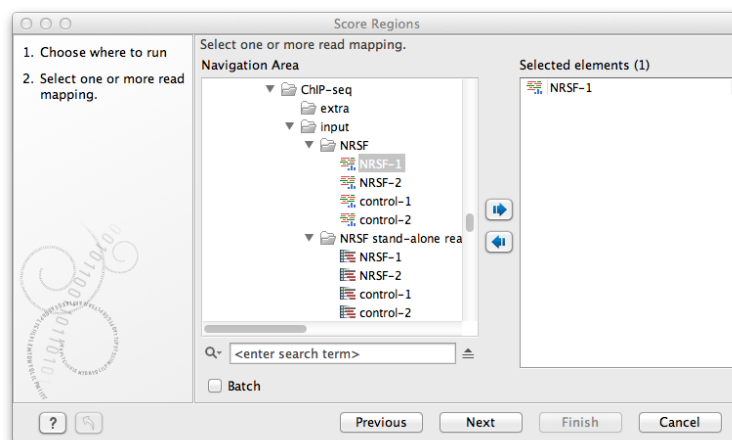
Score Regions

1. Choose where to run

2. Select one or more read mapping.

Select one or more read mapping.

Navigation Area

ChIP-seq
extra
input
NRSF
NRSF-1
NRSF-2
control-1
control-2
NRSF stand-alone rea
NRSF-1
NRSF-2
control-1
control-2

<enter search term>

Batch

Selected elements (1)

NRSF-1

?

Previous

Next

Finish

Cancel